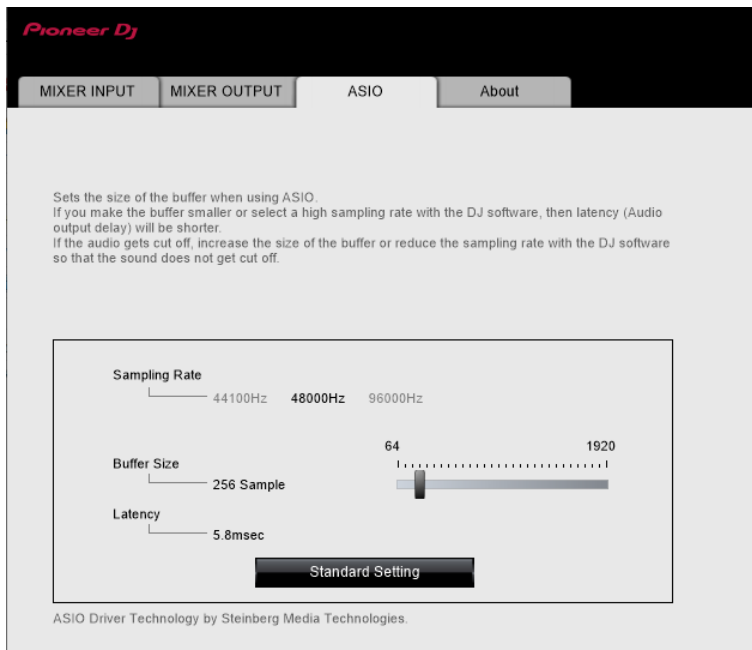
Pioneer DJ

MIXER INPUT | MIXER OUTPUT | ASIO | About

Sets the size of the buffer when using ASIO.
If you make the buffer smaller or select a high sampling rate with the DJ software, then latency (Audio output delay) will be shorter.
If the audio gets cut off, increase the size of the buffer or reduce the sampling rate with the DJ software so that the sound does not get cut off.

Sampling Rate
44100Hz 48000Hz 96000Hz

64 1920

Buffer Size
256 Sample

Latency
5.8msec

Standard Setting

ASIO Driver Technology by Steinberg Media Technologies.